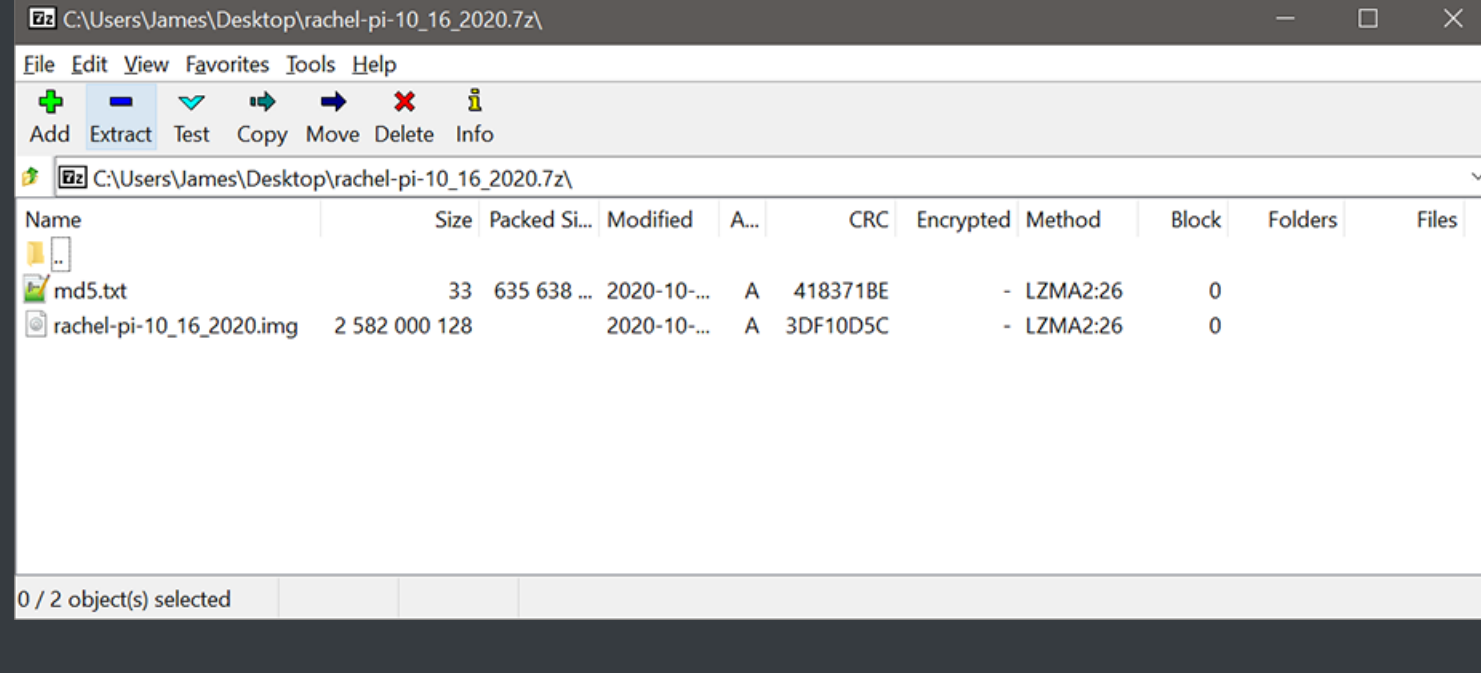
C:\Users\James\Desktop\rachel-pi-10_16_2020.7z\

File Edit View Favorites Tools Help

Add Extract Test Copy Move Delete Info

C:\Users\James\Desktop\rachel-pi-10_16_2020.7z\

| Name | Size | Packed Si... | Modified | A... | CRC | Encrypted | Method | Block | Folders | Files |
|---|---|---|---|---|---|---|---|---|---|---|
| .. | | | | | | | | | | |
| md5.txt | 33 | 635 638 ... | 2020-10-... | A | 418371BE | - | LZMA2:26 | 0 | | |
| rachel-pi-10_16_2020.img | 2 582 000 128 | | 2020-10-... | A | 3DF10D5C | - | LZMA2:26 | 0 | | |

0 / 2 object(s) selected